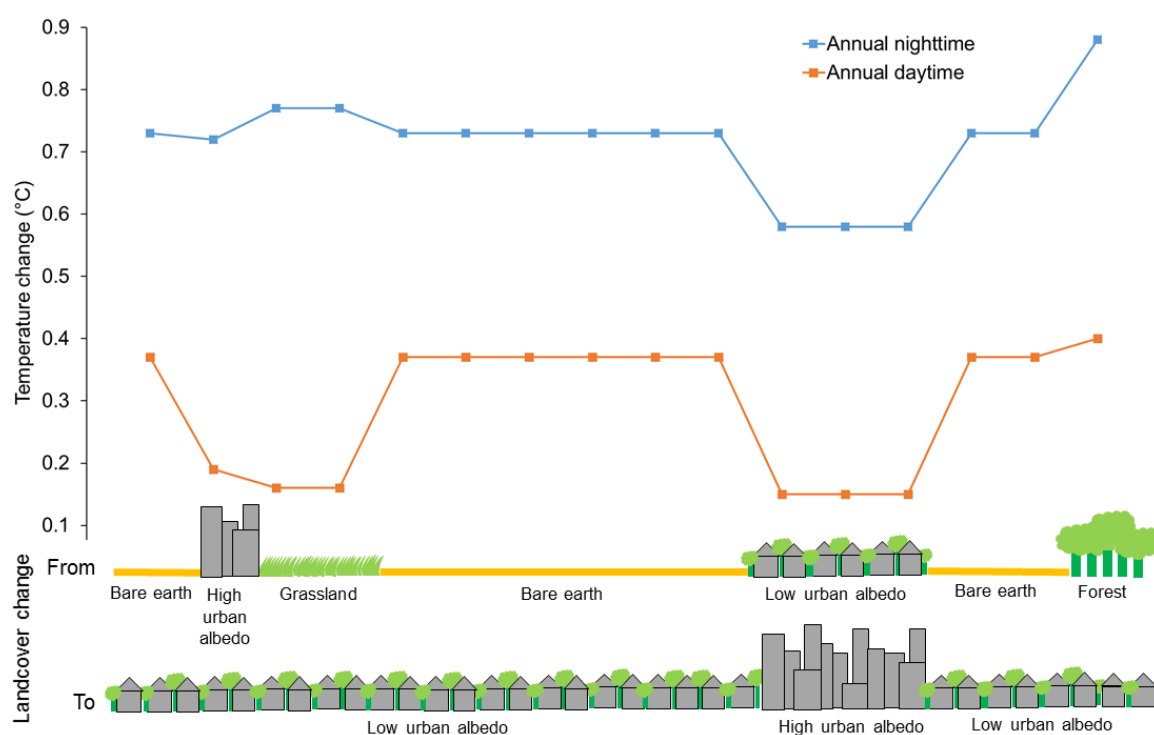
0.9
0.8
0.7
0.6
0.5
0.4
0.3
0.2
0.1

Temperature change (°C)

Annual nighttime
Annual daytime

Landcover change

From

Bare earth
High urban albedo
Grassland
Bare earth
Low urban albedo
Bare earth
Forest

To

Low urban albedo
High urban albedo
Low urban albedo